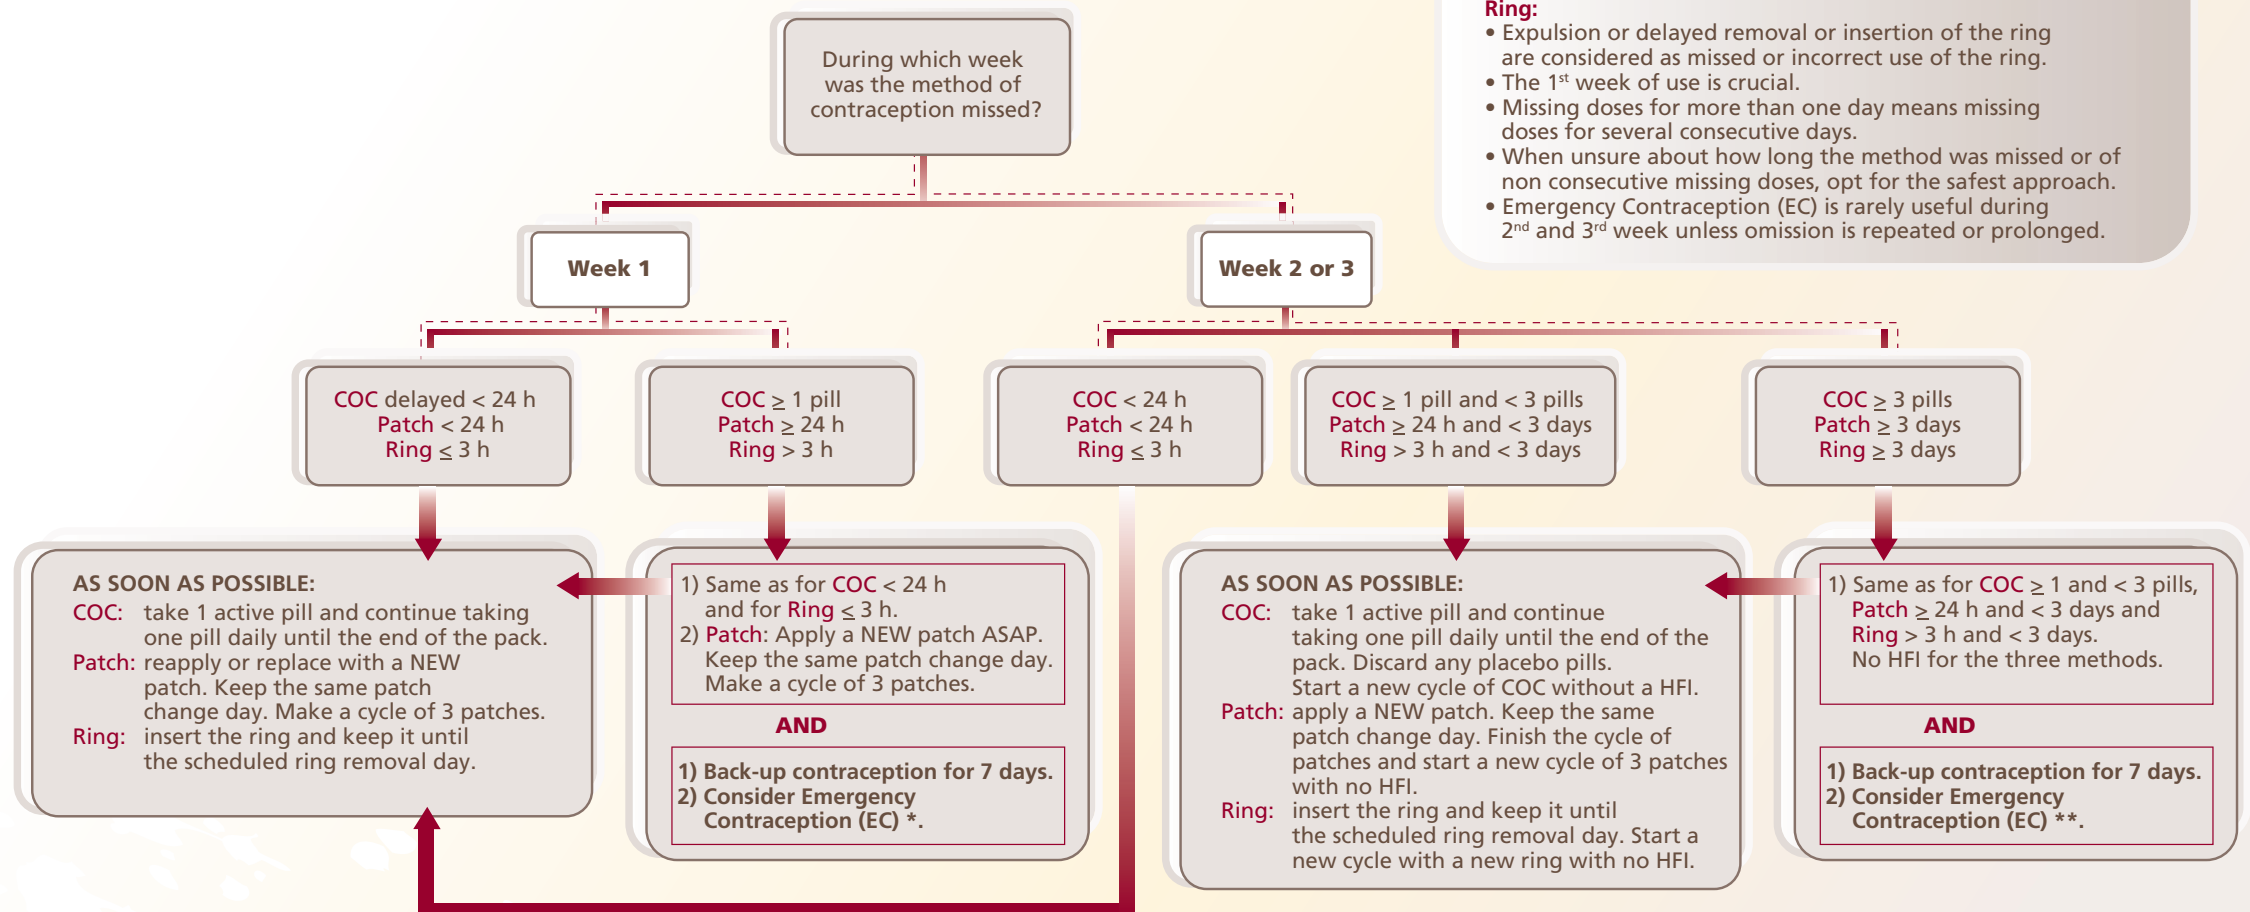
Ring:
• Expulsion or delayed removal or insertion of the ring are considered as missed or incorrect use of the ring.
• The $1^{st}$ week of use is crucial.
• Missing doses for more than one day means missing doses for several consecutive days.
• When unsure about how long the method was missed or of non consecutive missing doses, opt for the safest approach.
• Emergency Contraception (EC) is rarely useful during $2^{nd}$ and $3^{rd}$ week unless omission is repeated or prolonged.

During which week was the method of contraception missed?

Week 1

Week 2 or 3

COC delayed < 24 h
Patch < 24 h
Ring $\leq$ 3 h

COC $\geq$ 1 pill
Patch $\geq$ 24 h
Ring > 3 h

COC < 24 h
Patch < 24 h
Ring $\leq$ 3 h

COC $\geq$ 1 pill and < 3 pills
Patch $\geq$ 24 h and < 3 days
Ring > 3 h and < 3 days

COC $\geq$ 3 pills
Patch $\geq$ 3 days
Ring $\geq$ 3 days

AS SOON AS POSSIBLE:
COC: take 1 active pill and continue taking one pill daily until the end of the pack.
Patch: reapply or replace with a NEW patch. Keep the same patch change day. Make a cycle of 3 patches.
Ring: insert the ring and keep it until the scheduled ring removal day.

1) Same as for COC < 24 h and for Ring $\leq$ 3 h.
2) Patch: Apply a NEW patch ASAP. Keep the same patch change day. Make a cycle of 3 patches.

AND

1) Back-up contraception for 7 days.
2) Consider Emergency Contraception (EC) *.

AS SOON AS POSSIBLE:
COC: take 1 active pill and continue taking one pill daily until the end of the pack. Discard any placebo pills. Start a new cycle of COC without a HFI.
Patch: apply a NEW patch. Keep the same patch change day. Finish the cycle of patches and start a new cycle of 3 patches with no HFI.
Ring: insert the ring and keep it until the scheduled ring removal day. Start a new cycle with a new ring with no HFI.

1) Same as for COC $\geq$ 1 and < 3 pills, Patch $\geq$ 24 h and < 3 days and Ring > 3 h and < 3 days.
No HFI for the three methods.

AND

1) Back-up contraception for 7 days.
2) Consider Emergency Contraception (EC) **.